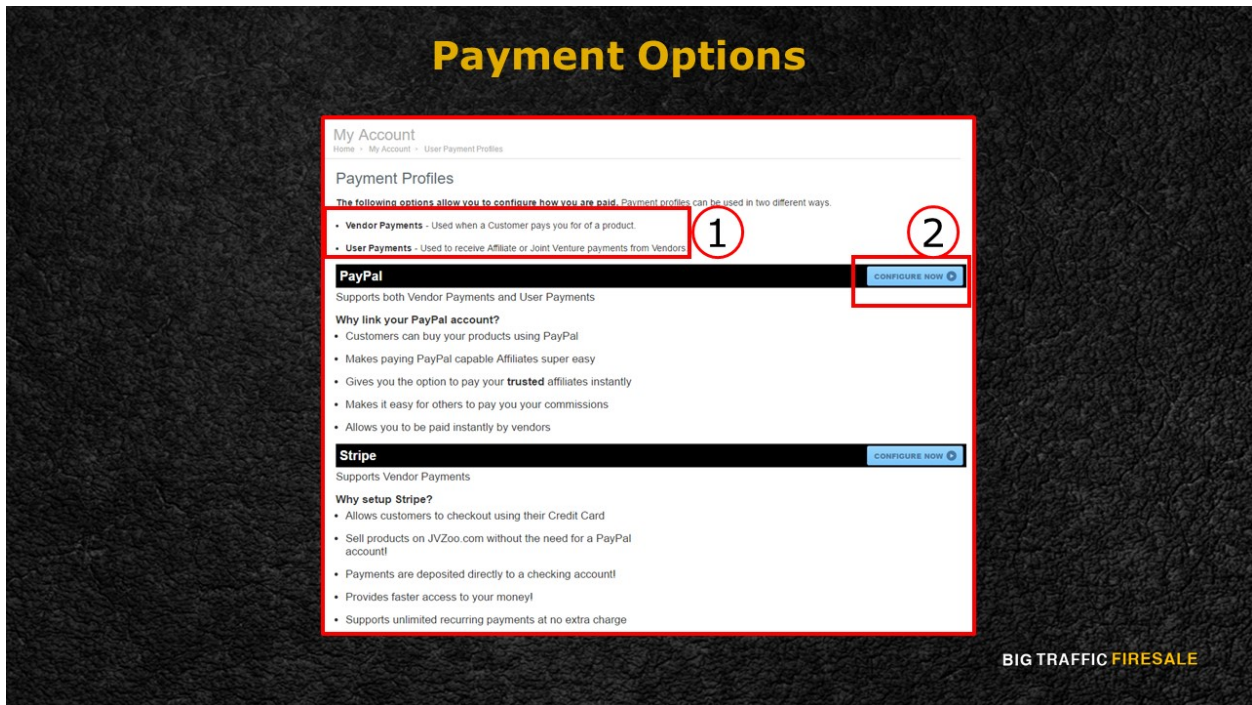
Payment Options

My Account
Home » My Account » User Payment Profiles

Payment Profiles

The following options allow you to configure how you are paid. Payment profiles can be used in two different ways.

• Vendor Payments - Used when a Customer pays you for of a product.
• User Payments - Used to receive Affiliate or Joint Venture payments from Vendors.

1

2

PayPal
CONFIGURE NOW

Supports both Vendor Payments and User Payments

Why link your PayPal account?
• Customers can buy your products using PayPal
• Makes paying PayPal capable Affiliates super easy
• Gives you the option to pay your trusted affiliates instantly
• Makes it easy for others to pay you your commissions
• Allows you to be paid instantly by vendors

Stripe
CONFIGURE NOW

Supports Vendor Payments

Why setup Stripe?
• Allows customers to checkout using their Credit Card
• Sell products on JVZoo.com without the need for a PayPal account!
• Payments are deposited directly to a checking account!
• Provides faster access to your money!
• Supports unlimited recurring payments at no extra charge

BIG TRAFFIC FIRESALE